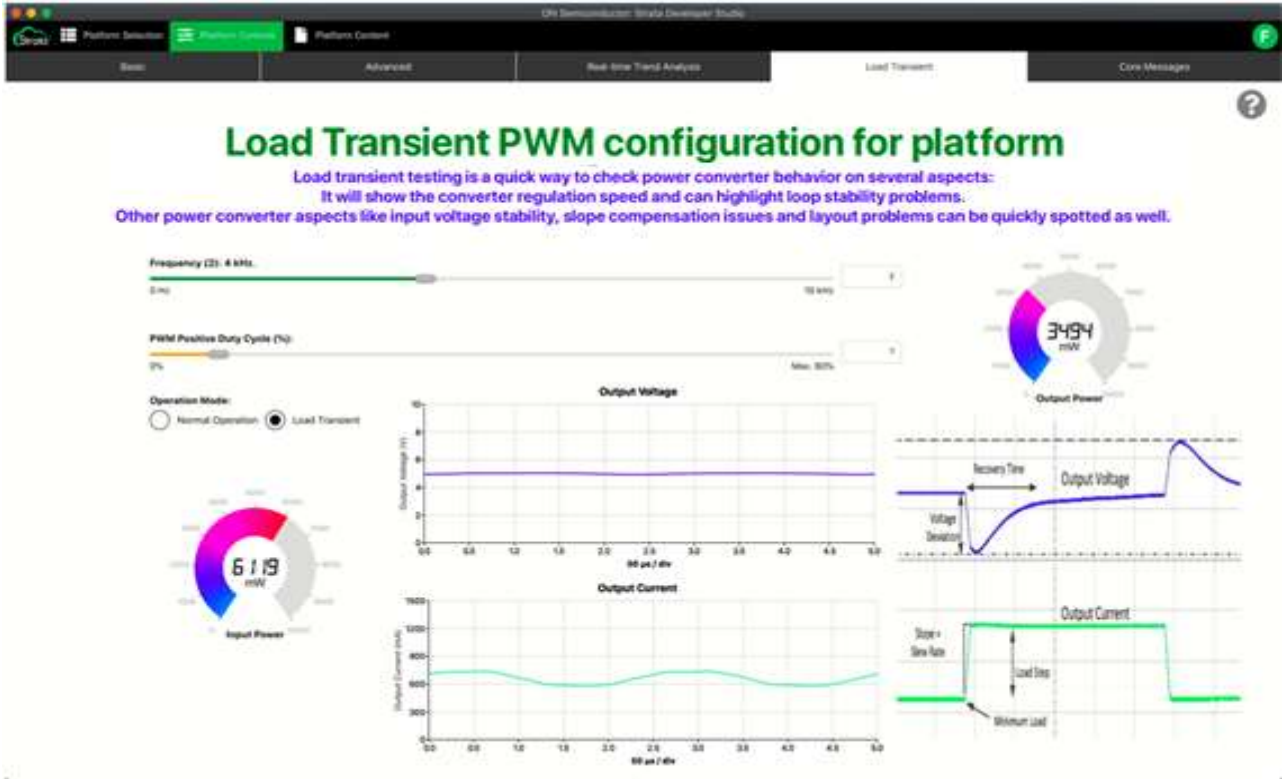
ON Semiconductor Strata Developer Studio

Strata   Platform Selection   Platform Controls   Platform Content   F

Basic   Advanced   Real-time Trend Analysis   Load Transient   Core Messages

?

Load Transient PWM configuration for platform

Load transient testing is a quick way to check power converter behavior on several aspects:
It will show the converter regulation speed and can highlight loop stability problems.
Other power converter aspects like input voltage stability, slope compensation issues and layout problems can be quickly spotted as well.

Frequency (2): 4 kHz.
0 Hz   10 kHz

PWM Positive Duty Cycle (%):
0%   Max. 80%

3494 mW
Output Power

Operation Mode:
Normal Operation   Load Transient

Output Voltage
Output Voltage (V)
10 8 6 4 2 0
0.0 0.5 1.0 1.5 2.0 2.5 3.0 3.5 4.0 4.5 5.0
50 µs / div

Recovery Time   Output Voltage
Voltage Deviation

6119 mW
Input Power

Output Current
Output Current (mA)
1600 1200 800 400 0
0.0 0.5 1.0 1.5 2.0 2.5 3.0 3.5 4.0 4.5 5.0
50 µs / div

Output Current
Slope = Slew Rate
Load Step
Minimum Load